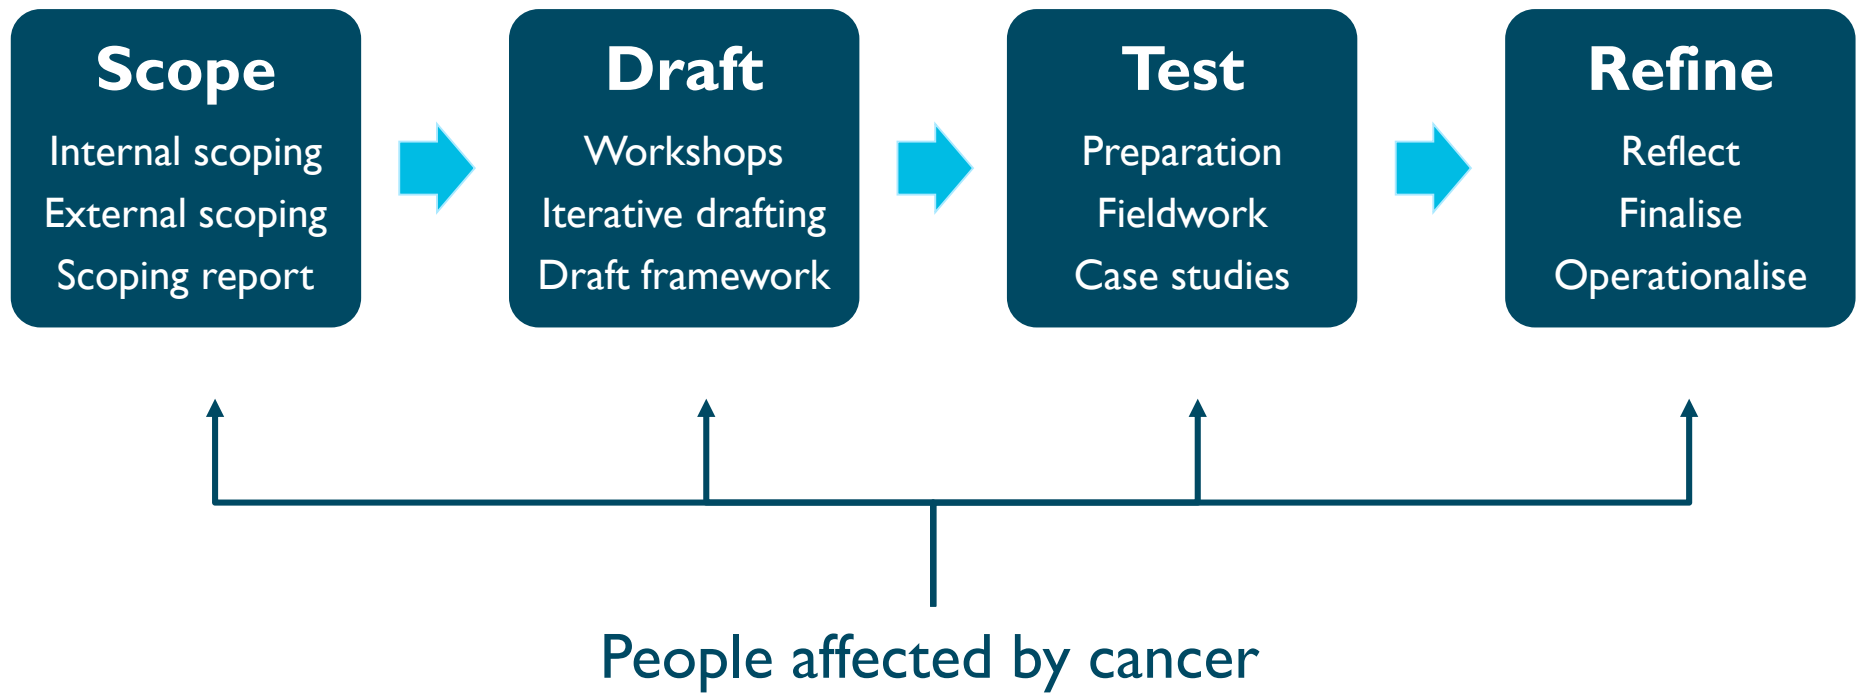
Scope
Internal scoping
External scoping
Scoping report

Draft
Workshops
Iterative drafting
Draft framework

Test
Preparation
Fieldwork
Case studies

Refine
Reflect
Finalise
Operationalise

People affected by cancer